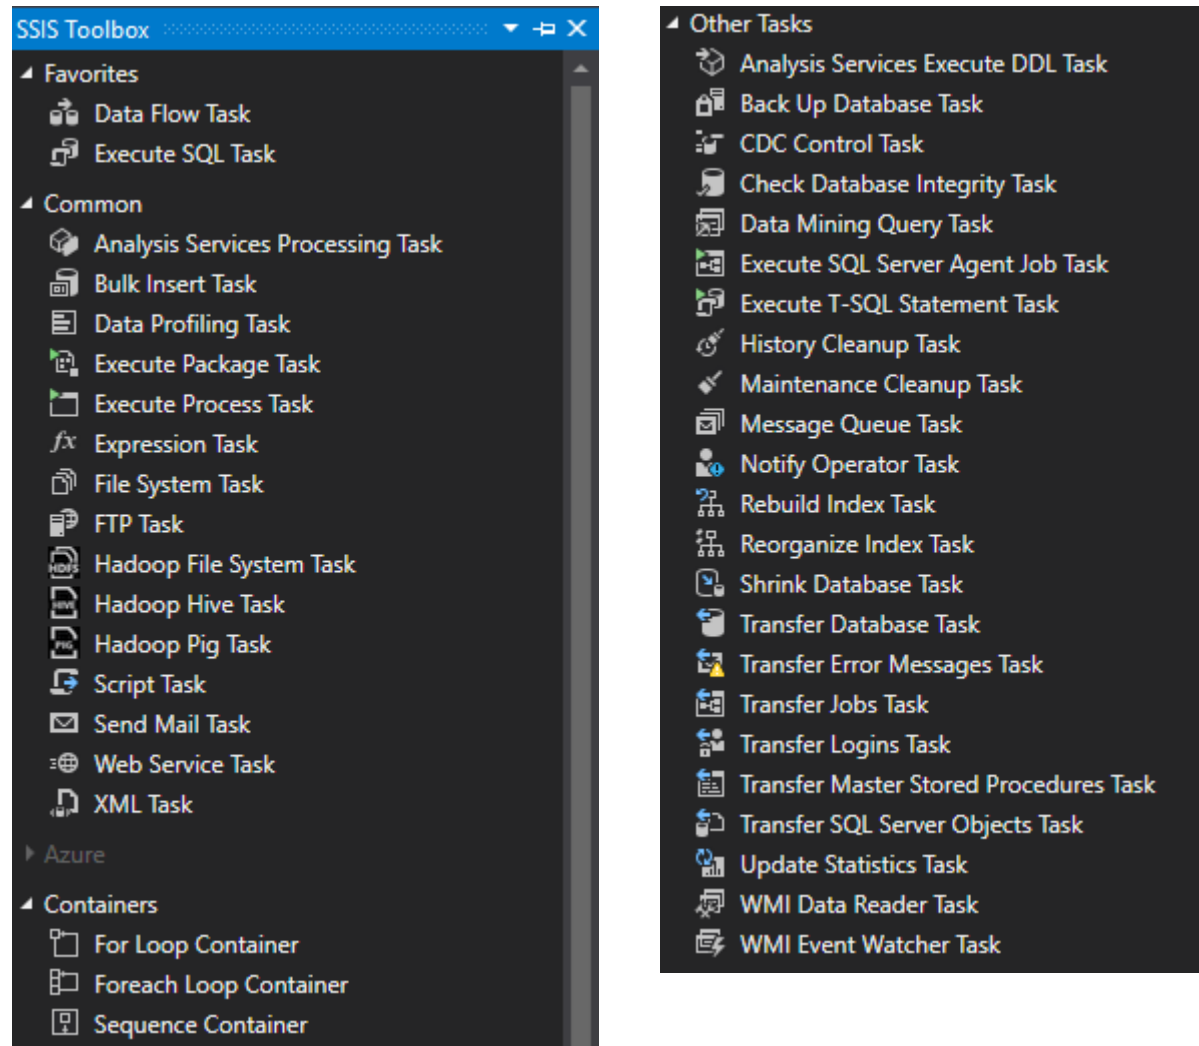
SSIS Toolbox

Favorites
Data Flow Task
Execute SQL Task

Common
Analysis Services Processing Task
Bulk Insert Task
Data Profiling Task
Execute Package Task
Execute Process Task
Expression Task
File System Task
FTP Task
Hadoop File System Task
Hadoop Hive Task
Hadoop Pig Task
Script Task
Send Mail Task
Web Service Task
XML Task

Azure

Containers
For Loop Container
Foreach Loop Container
Sequence Container

Other Tasks
Analysis Services Execute DDL Task
Back Up Database Task
CDC Control Task
Check Database Integrity Task
Data Mining Query Task
Execute SQL Server Agent Job Task
Execute T-SQL Statement Task
History Cleanup Task
Maintenance Cleanup Task
Message Queue Task
Notify Operator Task
Rebuild Index Task
Reorganize Index Task
Shrink Database Task
Transfer Database Task
Transfer Error Messages Task
Transfer Jobs Task
Transfer Logins Task
Transfer Master Stored Procedures Task
Transfer SQL Server Objects Task
Update Statistics Task
WMI Data Reader Task
WMI Event Watcher Task